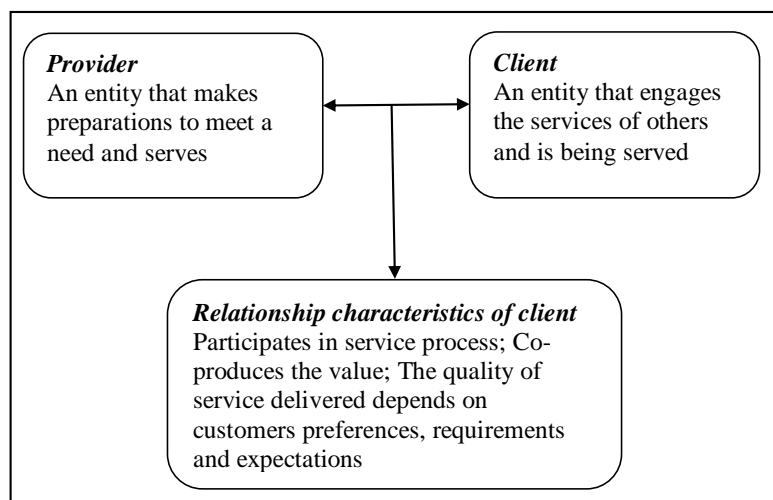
***Provider***
An entity that makes preparations to meet a need and serves

***Client***
An entity that engages the services of others and is being served

***Relationship characteristics of client***
Participates in service process; Co-produces the value; The quality of service delivered depends on customers preferences, requirements and expectations